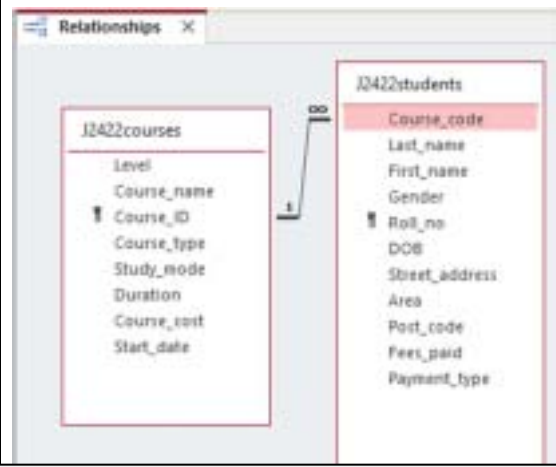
Relationships ×

J2422courses
Level
Course_name
Course_ID
Course_type
Study_mode
Duration
Course_cost
Start_date

1
∞

J2422students
Course_code
Last_name
First_name
Gender
Roll_no
DOB
Street_address
Area
Post_code
Fees_paid
Payment_type